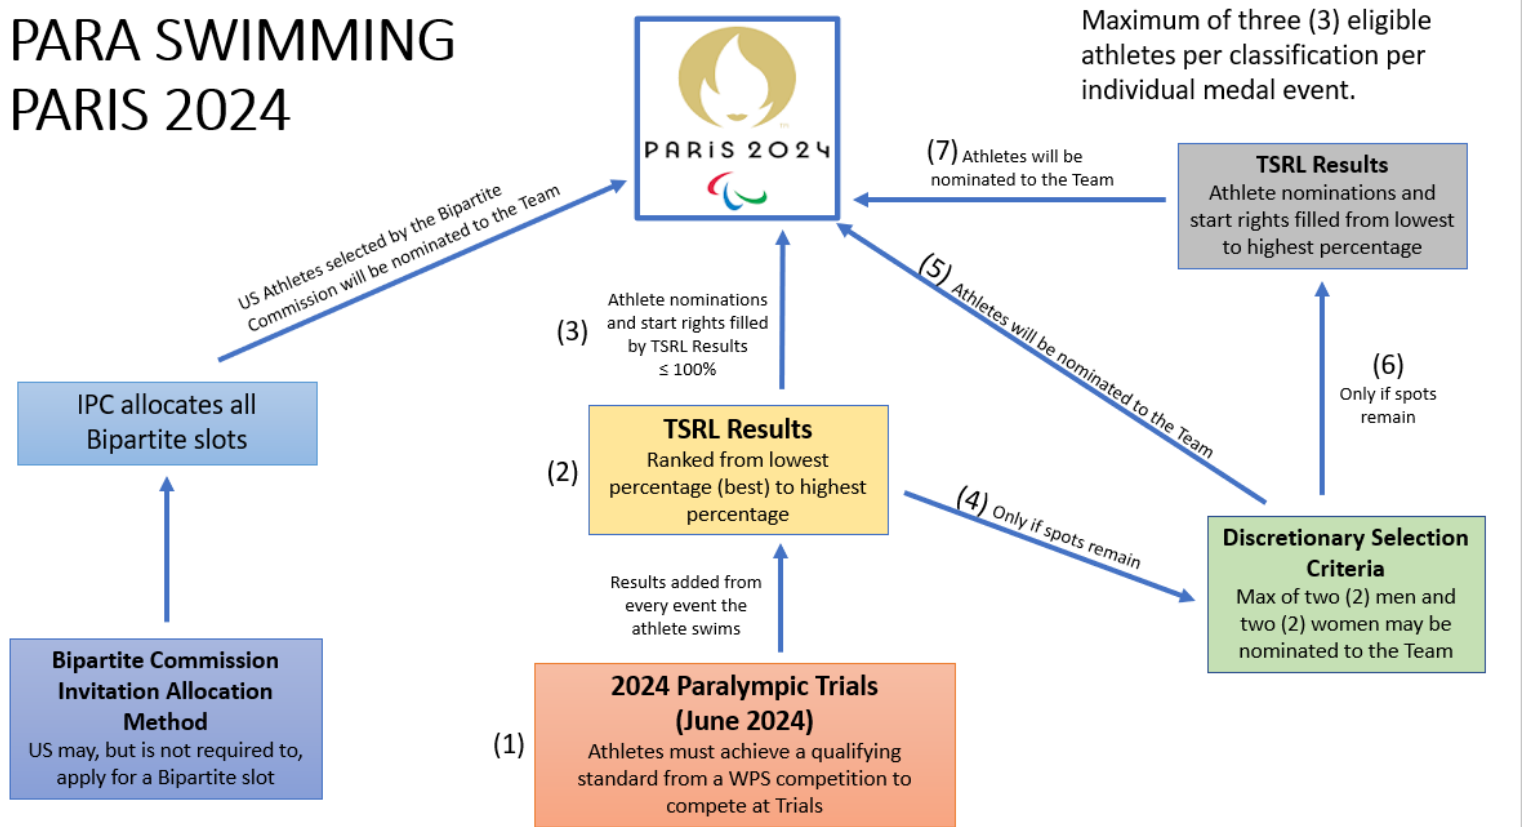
PARA SWIMMING
PARIS 2024

PARIS 2024

Maximum of three (3) eligible athletes per classification per individual medal event.

(7) Athletes will be nominated to the Team

TSRL Results
Athlete nominations and start rights filled from lowest to highest percentage

US Athletes selected by the Bipartite Commission will be nominated to the Team

(3) Athlete nominations and start rights filled by TSRL Results ≤ 100%

(5) Athletes will be nominated to the Team

(6) Only if spots remain

IPC allocates all Bipartite slots

(2) TSRL Results
Ranked from lowest percentage (best) to highest percentage

(4) Only if spots remain

Discretionary Selection Criteria
Max of two (2) men and two (2) women may be nominated to the Team

Results added from every event the athlete swims

Bipartite Commission Invitation Allocation Method
US may, but is not required to, apply for a Bipartite slot

(1) 2024 Paralympic Trials (June 2024)
Athletes must achieve a qualifying standard from a WPS competition to compete at Trials